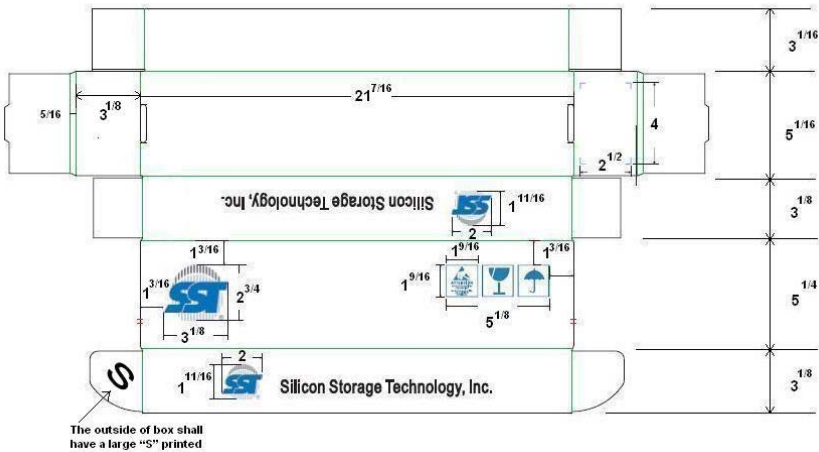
$3^{1/16}$

$5/16$ $3^{1/8}$ $21^{7/16}$ $4$ $5^{1/16}$

$2^{1/2}$

Silicon Storage Technology, Inc.

SST $1^{11/16}$ $2$ $3^{1/8}$

$1^{3/16}$ $1^{9/16}$ $1^{3/16}$

$1^{3/16}$ SST $2^{3/4}$ $1^{9/16}$ $5^{1/4}$

$3^{1/8}$ $5^{1/8}$

$2$

S $1^{11/16}$ SST Silicon Storage Technology, Inc. $3^{1/8}$

The outside of box shall have a large “S” printed